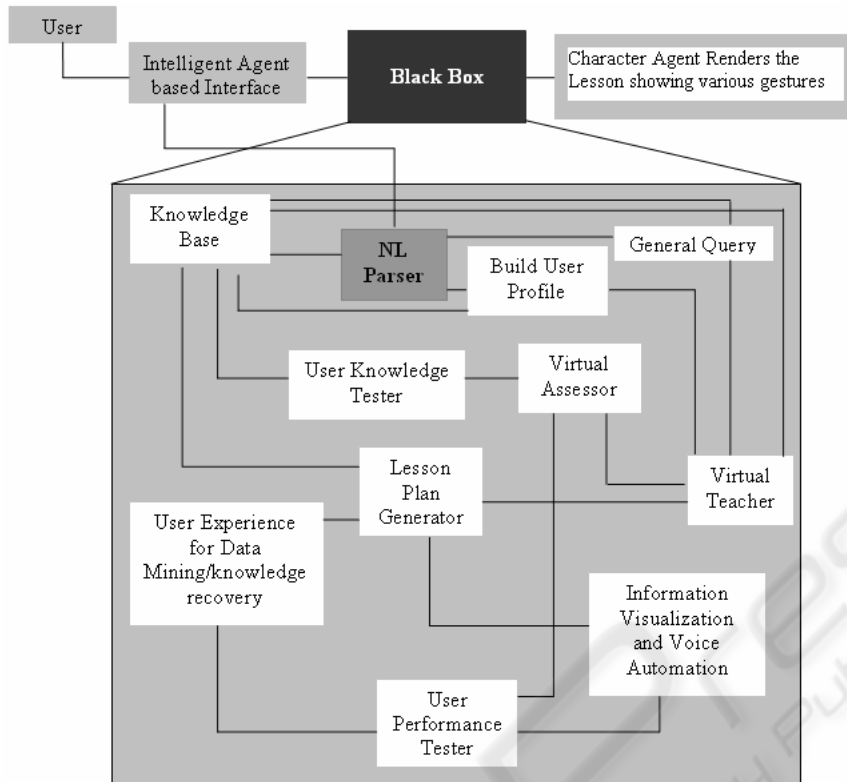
User

Intelligent Agent based Interface

Black Box

Character Agent Renders the Lesson showing various gestures

Knowledge Base

NL Parser

General Query

Build User Profile

User Knowledge Tester

Virtual Assessor

Lesson Plan Generator

Virtual Teacher

User Experience for Data Mining/knowledge recovery

Information Visualization and Voice Automation

User Performance Tester